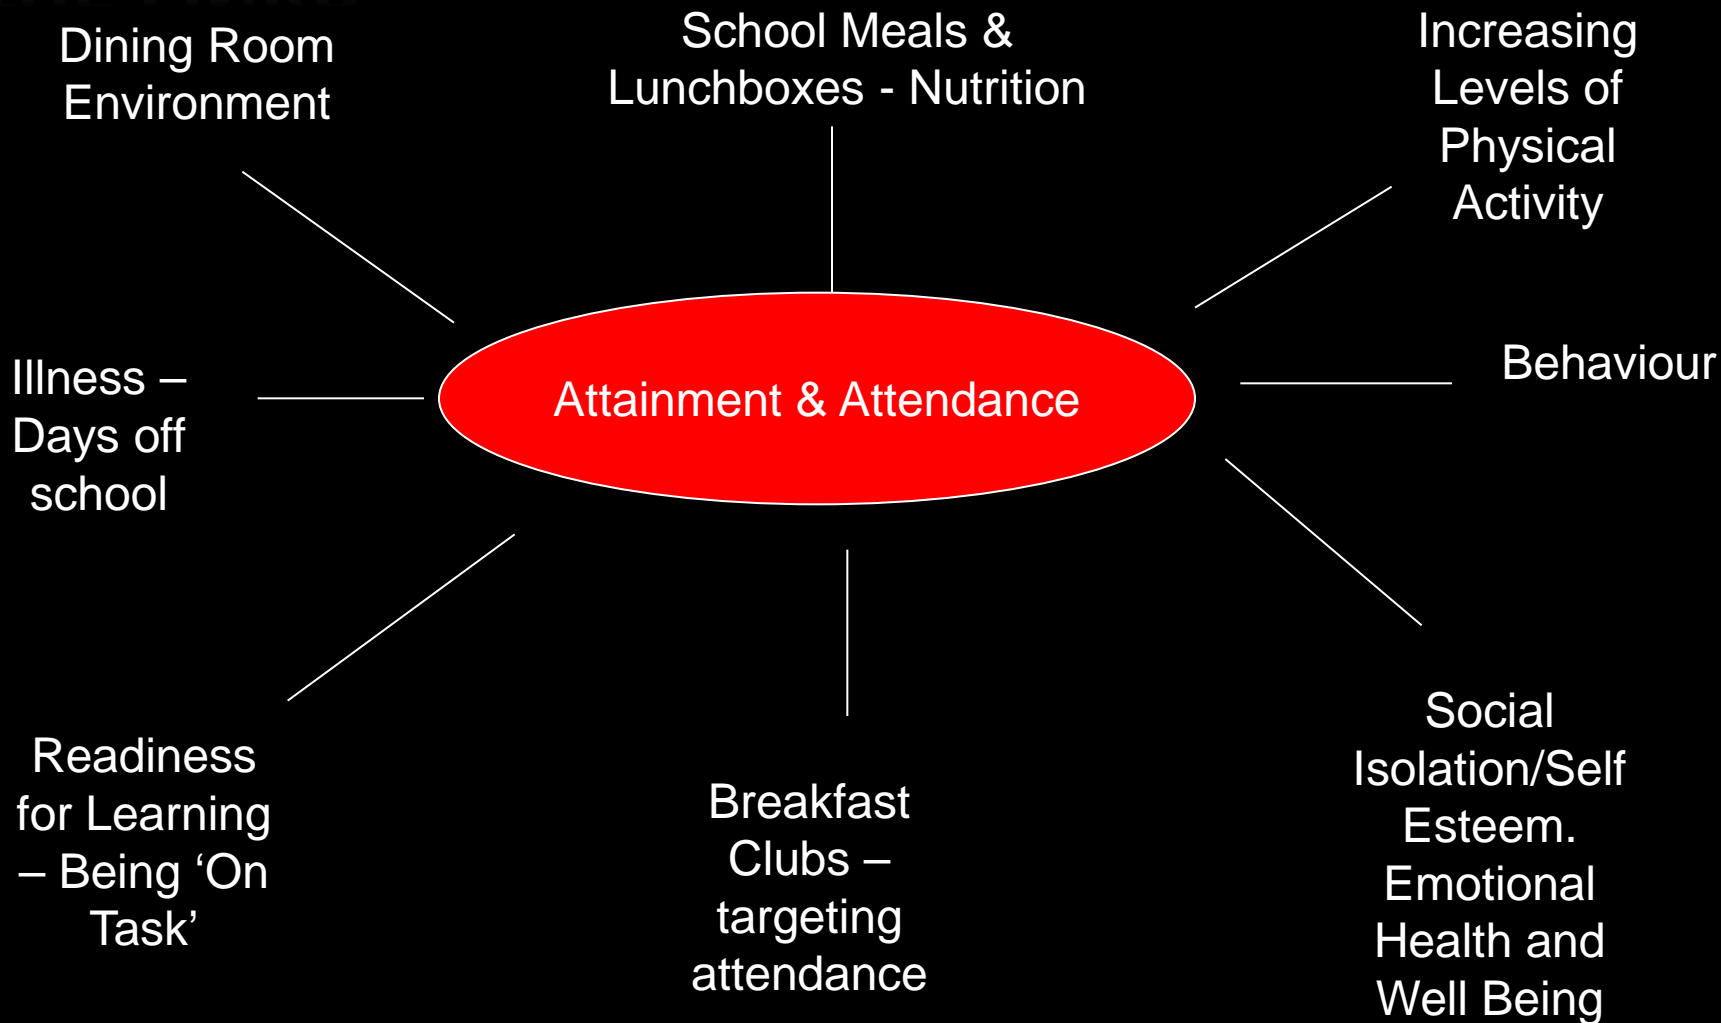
Dining Room Environment

School Meals & Lunchboxes - Nutrition

Increasing Levels of Physical Activity

Illness – Days off school

Attainment & Attendance

Behaviour

Readiness for Learning – Being ‘On Task’

Breakfast Clubs – targeting attendance

Social Isolation/Self Esteem. Emotional Health and Well Being